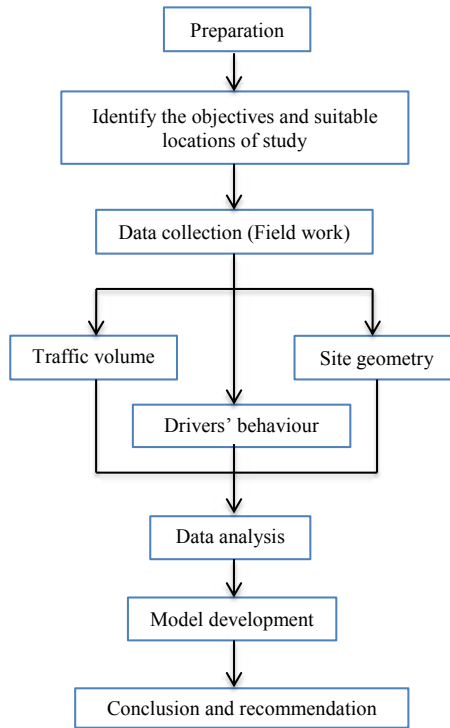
Preparation

Identify the objectives and suitable locations of study

Data collection (Field work)

Traffic volume

Site geometry

Drivers' behaviour

Data analysis

Model development

Conclusion and recommendation